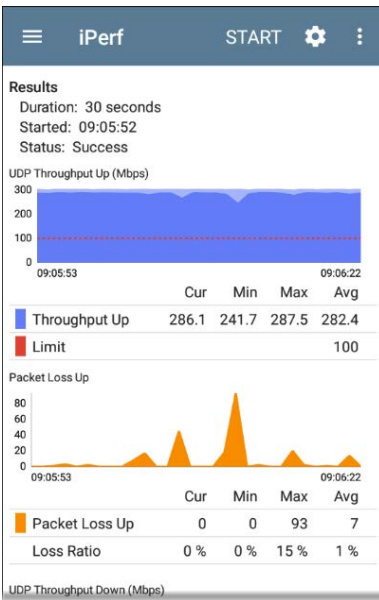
iPerf START

Results
Duration: 30 seconds
Started: 09:05:52
Status: Success

UDP Throughput Up (Mbps)
300
200
100
0
09:05:53
09:06:22

| | Cur | Min | Max | Avg |
|---|---|---|---|---|
| Throughput Up | 286.1 | 241.7 | 287.5 | 282.4 |
| Limit | | | | 100 |

Packet Loss Up
80
60
40
20
0
09:05:53
09:06:22

| | Cur | Min | Max | Avg |
|---|---|---|---|---|
| Packet Loss Up | 0 | 0 | 93 | 7 |
| Loss Ratio | 0 % | 0 % | 15 % | 1 % |

UDP Throughput Down (Mbps)